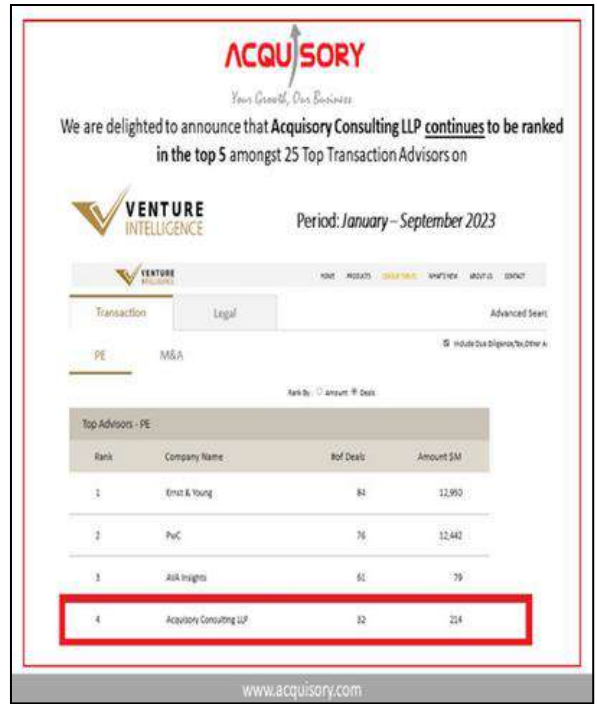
ACQUISORY

Your Growth, Our Business

We are delighted to announce that **Acquisory Consulting LLP** continues to be ranked in the top 5 amongst 25 Top Transaction Advisors on

VENTURE INTELLIGENCE

Period: January – September 2023

VENTURE INTELLIGENCE

HOME PRODUCTS LEAGUE TABLES WHAT'S NEW ABOUT US CONTACT

Transaction Legal Advanced Searc

PE M&A

Include Due Diligence/Tax/Other A

Rank By: Amount Deals

Top Advisors - PE

| Rank | Company Name | #of Deals | Amount $M |
|---|---|---|---|
| 1 | Ernst & Young | 84 | 12,950 |
| 2 | PwC | 76 | 12,442 |
| 3 | AVA Insights | 61 | 79 |
| 4 | Acquisory Consulting LLP | 32 | 214 |

www.acquisory.com